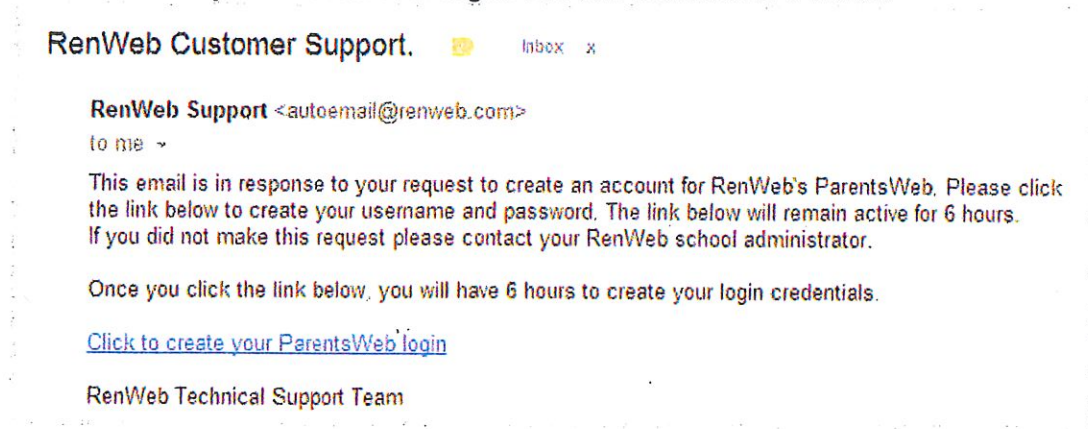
RenWeb Customer Support. Inbox x

RenWeb Support <autoemail@renweb.com>

to me

This email is in response to your request to create an account for RenWeb's ParentsWeb. Please click the link below to create your username and password. The link below will remain active for 6 hours. If you did not make this request please contact your RenWeb school administrator.

Once you click the link below, you will have 6 hours to create your login credentials.

Click to create your ParentsWeb login

RenWeb Technical Support Team